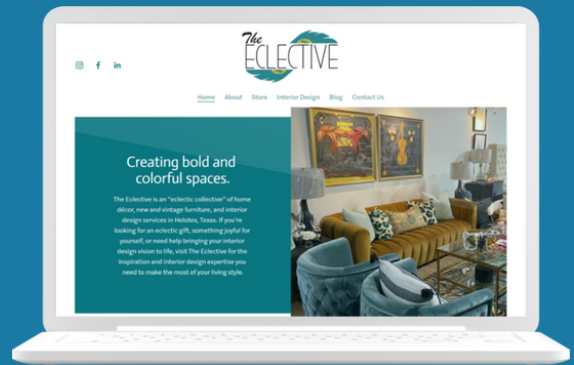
The ECLECTIVE

Home About Store Interior Design Blog Contact Us

Creating bold and colorful spaces.

The Eclective is an "eclectic collective" of home décor, new and vintage furniture, and interior design services in Helotes, Texas. If you're looking for an eclectic gift, something joyful for yourself, or need help bringing your interior design vision to life, visit The Eclective for the inspiration and interior design expertise you need to make the most of your living style.